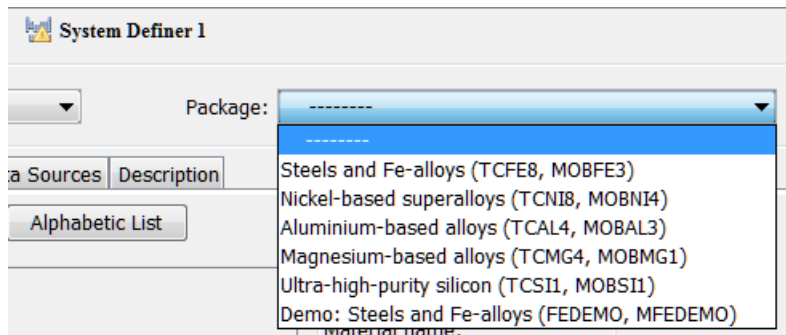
System Definer 1

Package: --------

--------
Steels and Fe-alloys (TCFE8, MOBFE3)
Nickel-based superalloys (TCNI8, MOBNI4)
Aluminium-based alloys (TCAL4, MOBAL3)
Magnesium-based alloys (TCMG4, MOBMG1)
Ultra-high-purity silicon (TCSI1, MOBSI1)
Demo: Steels and Fe-alloys (FEDEMO, MFEDEMO)

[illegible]a Sources | Description

Alphabetic List

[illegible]